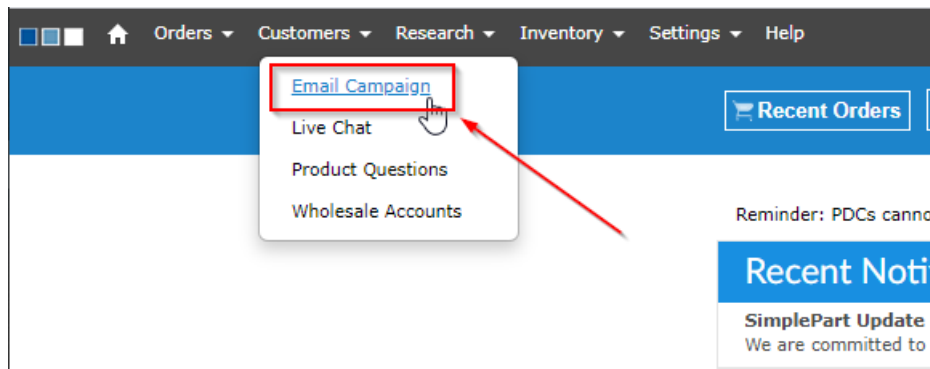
Orders ▾ Customers ▾ Research ▾ Inventory ▾ Settings ▾ Help

Email Campaign
Live Chat
Product Questions
Wholesale Accounts

Recent Orders

Reminder: PDCs canno

Recent Noti

SimplePart Update
We are committed to